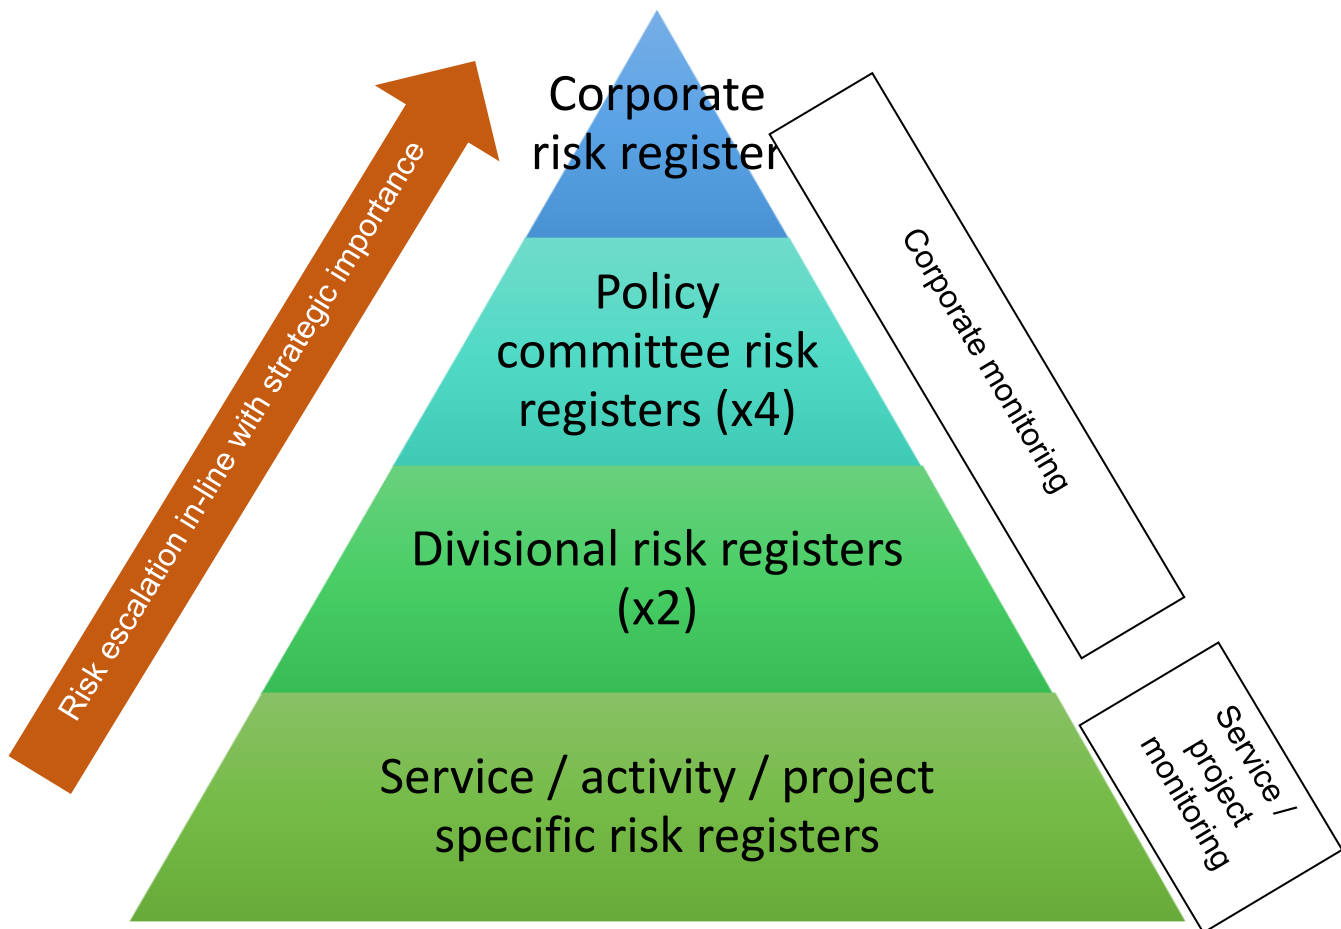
Risk escalation in-line with strategic importance

Corporate risk register

Policy committee risk registers (x4)

Divisional risk registers (x2)

Service / activity / project specific risk registers

Corporate monitoring

Service / project monitoring